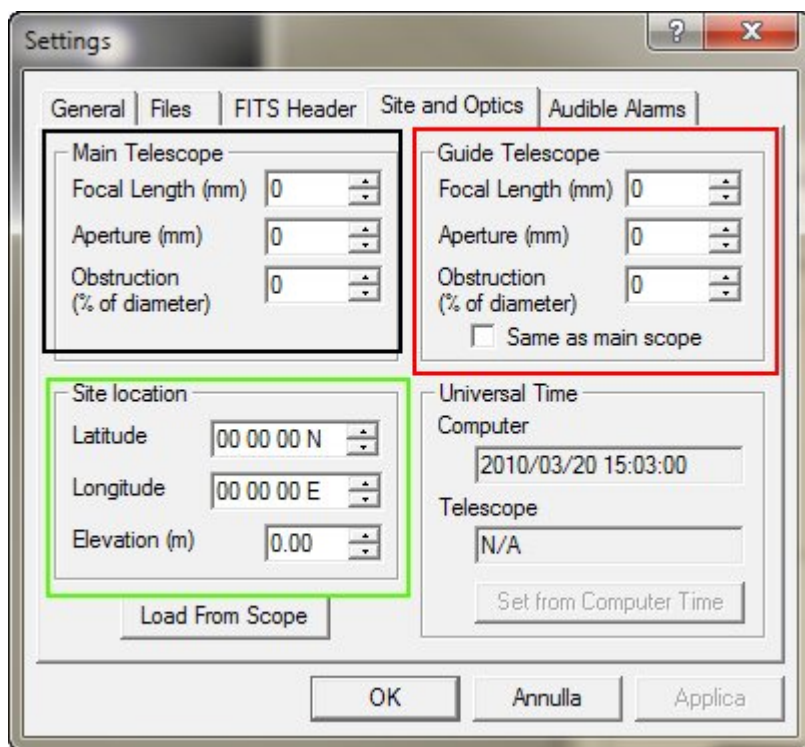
Settings

?

X

General | Files | FITS Header | Site and Optics | Audible Alarms

Main Telescope
Focal Length (mm) 0
Aperture (mm) 0
Obstruction (% of diameter) 0

Guide Telescope
Focal Length (mm) 0
Aperture (mm) 0
Obstruction (% of diameter) 0
Same as main scope

Site location
Latitude 00 00 00 N
Longitude 00 00 00 E
Elevation (m) 0.00

Load From Scope

Universal Time
Computer
2010/03/20 15:03:00
Telescope
N/A
Set from Computer Time

OK
Annulla
Applica